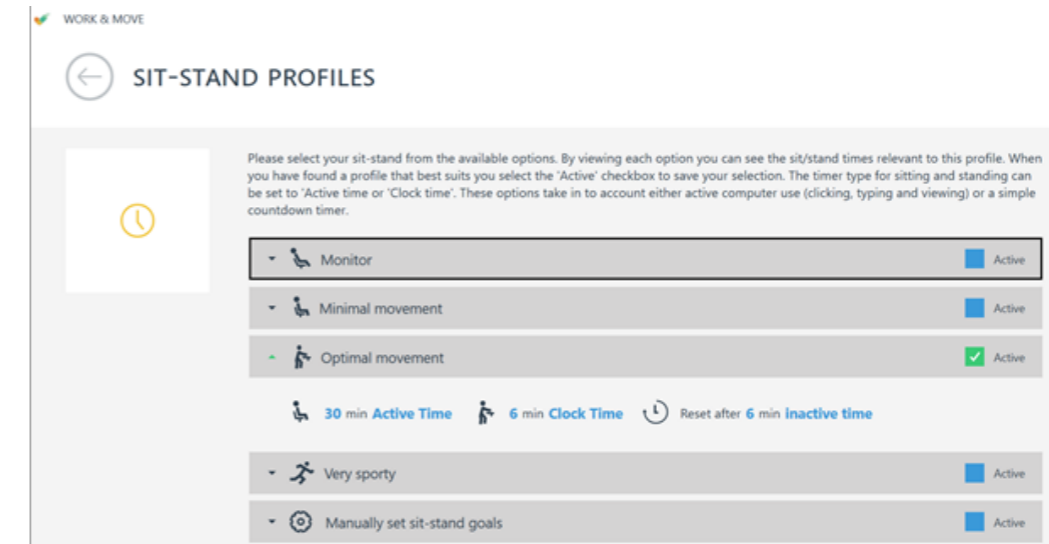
WORK & MOVE

SIT-STAND PROFILES

Please select your sit-stand from the available options. By viewing each option you can see the sit/stand times relevant to this profile. When you have found a profile that best suits you select the 'Active' checkbox to save your selection. The timer type for sitting and standing can be set to 'Active time or 'Clock time'. These options take in to account either active computer use (clicking, typing and viewing) or a simple countdown timer.

Monitor
Active

Minimal movement
Active

Optimal movement
Active

30 min Active Time 6 min Clock Time Reset after 6 min inactive time

Very sporty
Active

Manually set sit-stand goals
Active